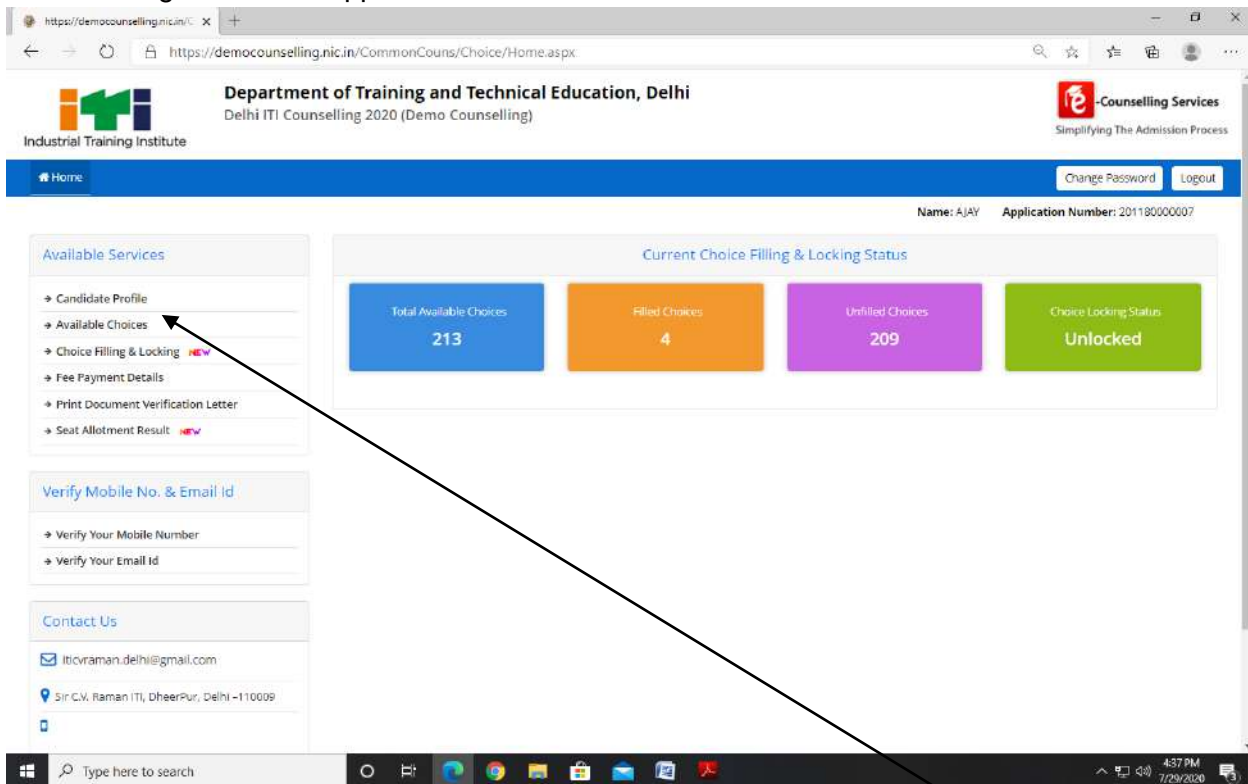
https://democounselling.nic.in/C ×

https://democounselling.nic.in/CommonCouns/Choice/Home.aspx

Industrial Training Institute

Department of Training and Technical Education, Delhi
Delhi ITI Counselling 2020 (Demo Counselling)

-Counselling Services
Simplifying The Admission Process

Home

Change Password
Logout

Name: AJAY Application Number: 201180000007

Available Services

→ Candidate Profile
→ Available Choices
→ Choice Filling & Locking NEW
→ Fee Payment Details
→ Print Document Verification Letter
→ Seat Allotment Result NEW

Verify Mobile No. & Email Id

→ Verify Your Mobile Number
→ Verify Your Email Id

Contact Us

iticvraman.delhi@gmail.com

Sir C.V. Raman ITI, DheerPur, Delhi -110009

Current Choice Filling & Locking Status

| Total Available Choices | Filled Choices | Unfilled Choices | Choice Locking Status |
|---|---|---|---|
| 213 | 4 | 209 | Unlocked |

Type here to search

4:37 PM
7/29/2020